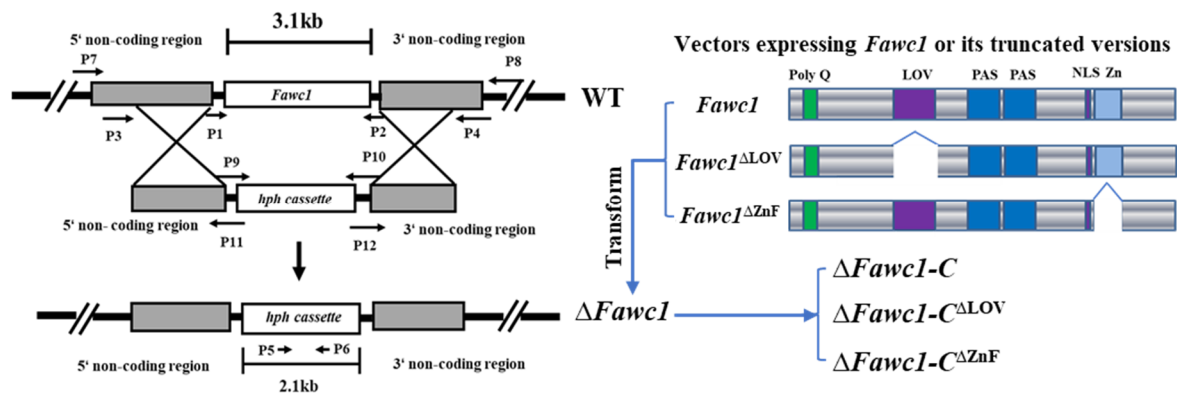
3.1kb

5' non-coding region

3' non-coding region

P7

P8

Fawc1

WT

P3

P1

P2

P4

P9

P10

hph cassette

5' non- coding region

P11

P12

3' non-coding region

hph cassette

P5

P6

5' non-coding region

3' non-coding region

2.1kb

Vectors expressing *Fawc1* or its truncated versions

Poly Q

LOV

PAS

PAS

NLS

Zn

*Fawc1*

*Fawc1*$^{\Delta LOV}$

*Fawc1*$^{\Delta ZnF}$

Transform

$\Delta$*Fawc1*

$\Delta$*Fawc1-C*

$\Delta$*Fawc1-C*$^{\Delta LOV}$

$\Delta$*Fawc1-C*$^{\Delta ZnF}$